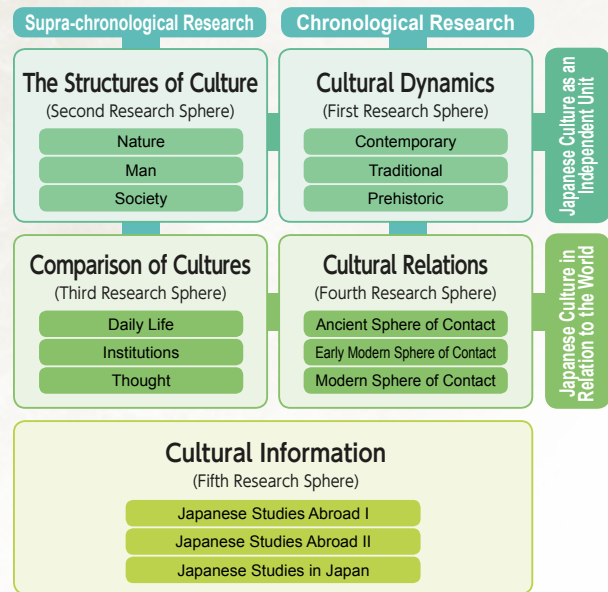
Supra-chronological Research

Chronological Research

The Structures of Culture
(Second Research Sphere)
Nature
Man
Society

Cultural Dynamics
(First Research Sphere)
Contemporary
Traditional
Prehistoric

Japanese Culture as an Independent Unit

Comparison of Cultures
(Third Research Sphere)
Daily Life
Institutions
Thought

Cultural Relations
(Fourth Research Sphere)
Ancient Sphere of Contact
Early Modern Sphere of Contact
Modern Sphere of Contact

Japanese Culture in Relation to the World

Cultural Information
(Fifth Research Sphere)
Japanese Studies Abroad I
Japanese Studies Abroad II
Japanese Studies in Japan